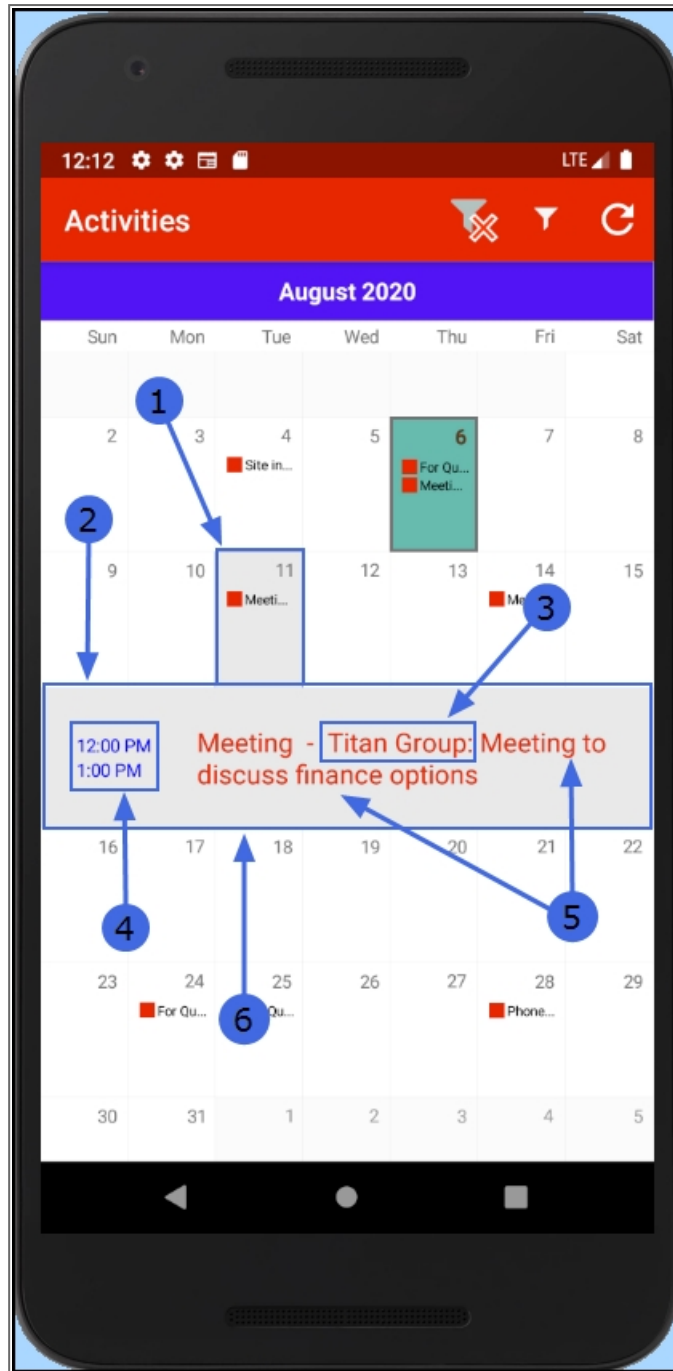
12:12 LTE

Activities

August 2020

| Sun | Mon | Tue | Wed | Thu | Fri | Sat |
|---|---|---|---|---|---|---|
| | | | | | | |
| 2 | 3 | 4 Site in... | 5 | 6 For Qu... Meeti... | 7 | 8 |
| 9 | 10 | 11 Meeti... | 12 | 13 | 14 Me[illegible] | 15 |
| 16 | 17 | 18 | 19 | 20 | 21 | 22 |
| 23 | 24 For Qu... | 25 Qu... | 26 | 27 | 28 Phone... | 29 |
| 30 | 31 | 1 | 2 | 3 | 4 | 5 |

1

2

3

12:00 PM
1:00 PM

Meeting - Titan Group: Meeting to discuss finance options

4

5

6